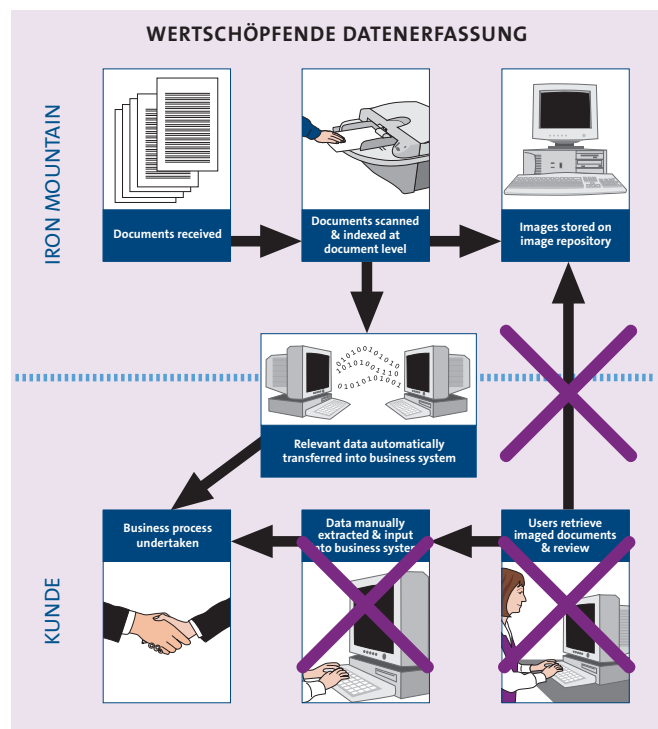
WERTSCHÖPFENDE DATENERFASSUNG

IRON MOUNTAIN

Documents received

Documents scanned & indexed at document level

Images stored on image repository

0101001010
1010100101
0101011101
0101010011

Relevant data automatically transferred into business system

KUNDE

Business process undertaken

Data manually extracted & input into business system

Users retrieve imaged documents & review